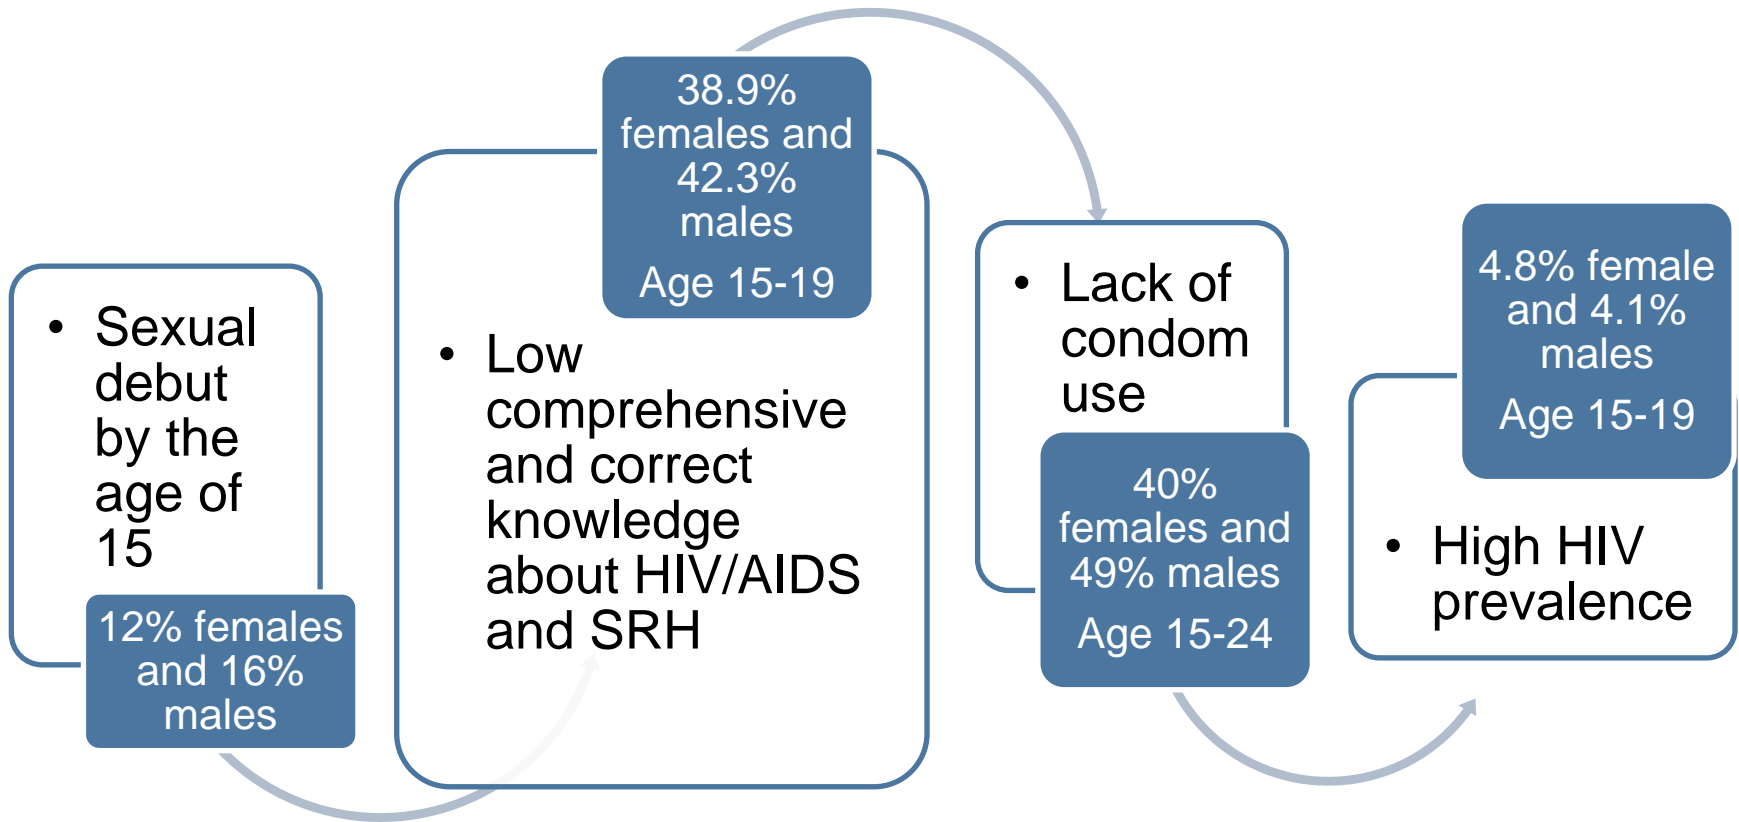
• Sexual debut by the age of 15

12% females and 16% males

38.9% females and 42.3% males
Age 15-19

• Low comprehensive and correct knowledge about HIV/AIDS and SRH

• Lack of condom use

40% females and 49% males
Age 15-24

4.8% female and 4.1% males
Age 15-19

• High HIV prevalence